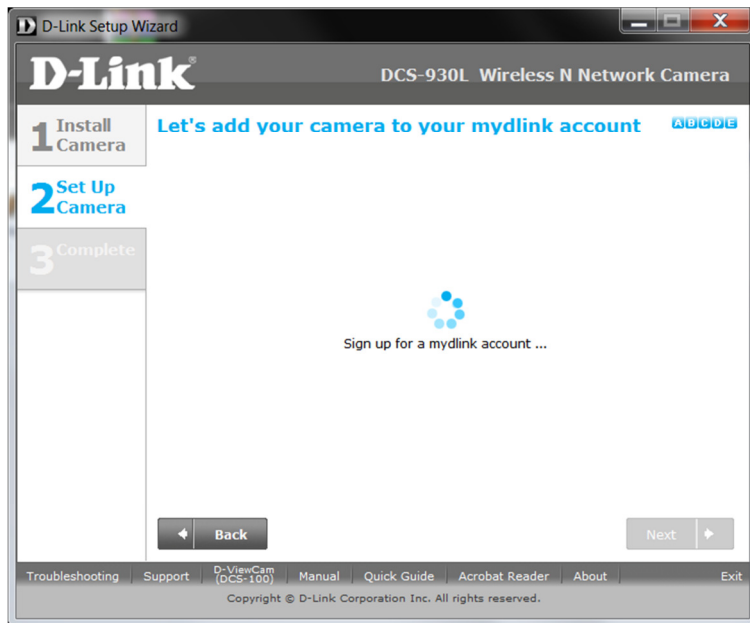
D-Link Setup Wizard

D-Link

DCS-930L Wireless N Network Camera

1 Install Camera

2 Set Up Camera

3 Complete

Let's add your camera to your mydlink account

A B C D E

Sign up for a mydlink account ...

Back

Next

Troubleshooting | Support | D-ViewCam (DCS-100) | Manual | Quick Guide | Acrobat Reader | About | Exit

Copyright © D-Link Corporation Inc. All rights reserved.